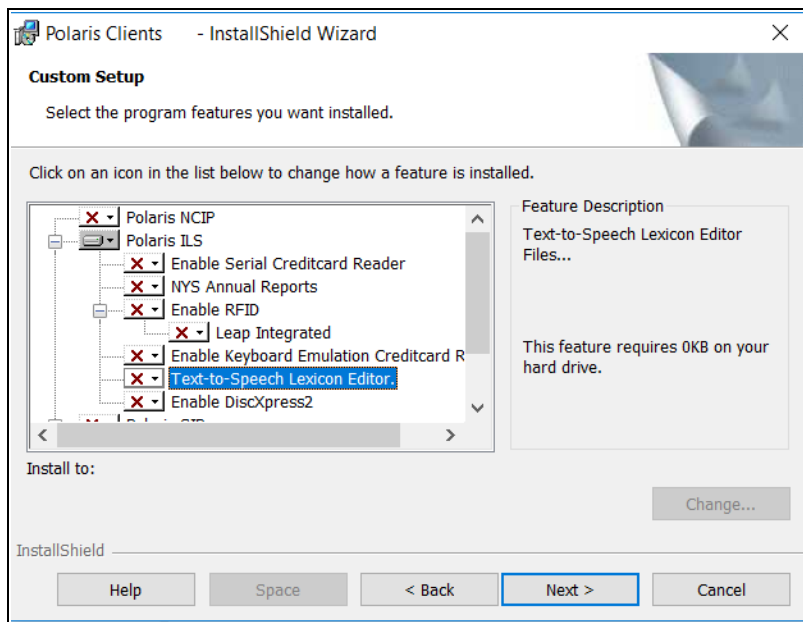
Polaris Clients - InstallShield Wizard

Custom Setup

Select the program features you want installed.

Click on an icon in the list below to change how a feature is installed.

Polaris NCIP
Polaris ILS
Enable Serial Creditcard Reader
NYS Annual Reports
Enable RFID
Leap Integrated
Enable Keyboard Emulation Creditcard R
Text-to-Speech Lexicon Editor.
Enable DiscXpress2
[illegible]

Feature Description

Text-to-Speech Lexicon Editor Files...

This feature requires 0KB on your hard drive.

Install to:

Change...

InstallShield

Help
Space
< Back
Next >
Cancel